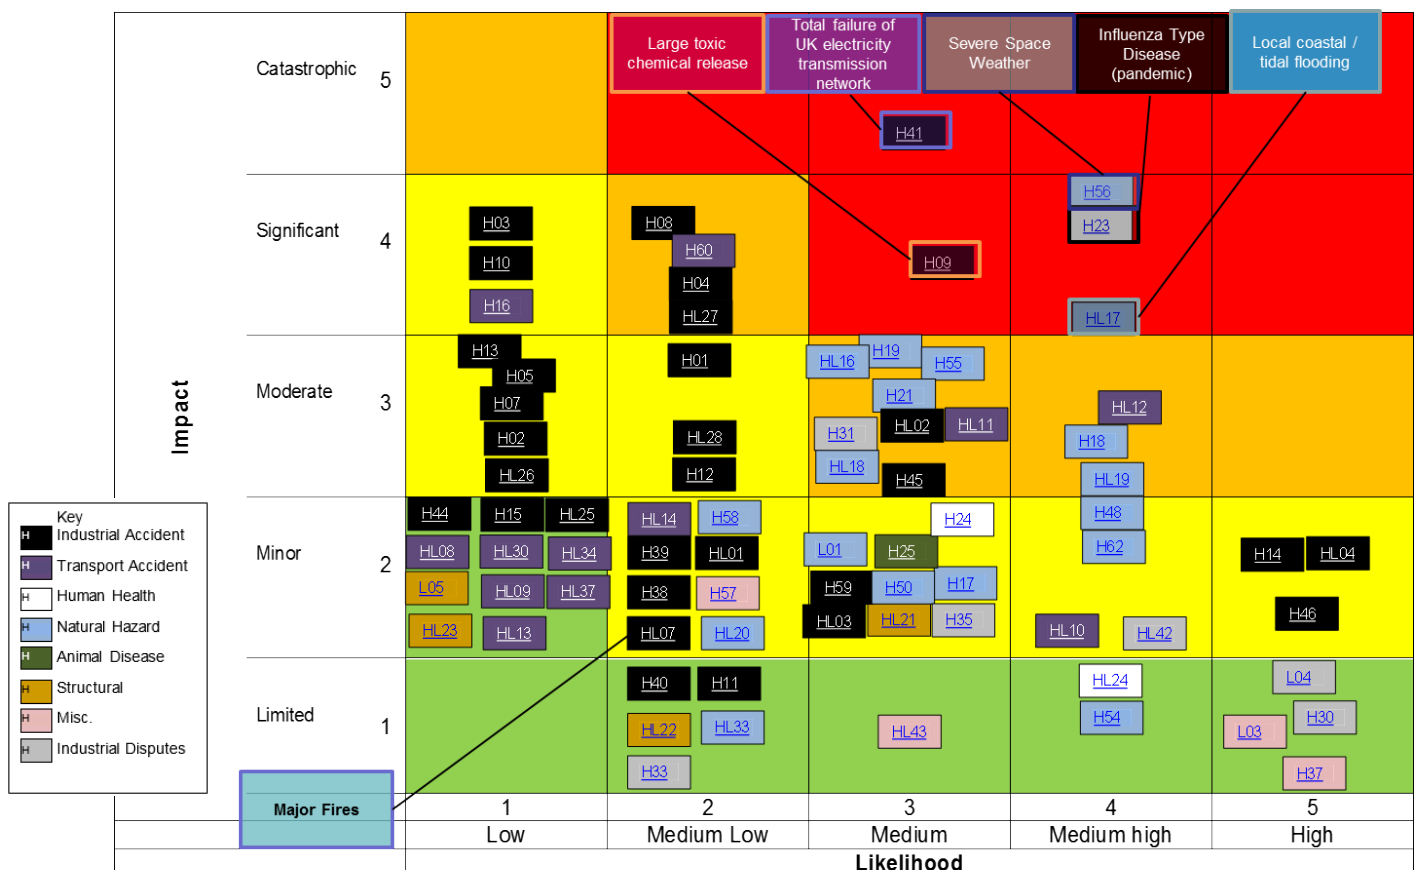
Large toxic chemical release

Total failure of UK electricity transmission network

Severe Space Weather

Influenza Type Disease (pandemic)

Local coastal / tidal flooding

Impact

Catastrophic 5

Significant 4

Moderate 3

Minor 2

Limited 1

H41

H56
H23
H09
HL17

H03
H10
H16
H08
H60
H04
HL27

H13
H05
H07
H02
HL26
H01
HL28
H12
HL16
H19
H55
H21
HL02
HL11
H31
HL18
H45
HL12
H18
HL19

H44
H15
HL25
HL08
HL30
HL34
L05
HL09
HL37
HL23
HL13
HL14
H58
H39
HL01
H38
H57
HL07
HL20
L01
H25
H24
H59
H50
H17
HL03
HL21
H35
H48
H62
HL10
HL42
H14
HL04
H46

H40
H11
HL22
HL33
H33
HL43
HL24
H54
L04
H30
L03
H37

Key
H Industrial Accident
H Transport Accident
H Human Health
H Natural Hazard
H Animal Disease
H Structural
H Misc.
H Industrial Disputes

Major Fires

| 1 | 2 | 3 | 4 | 5 |
|---|---|---|---|---|
| Low | Medium Low | Medium | Medium high | High |

Likelihood